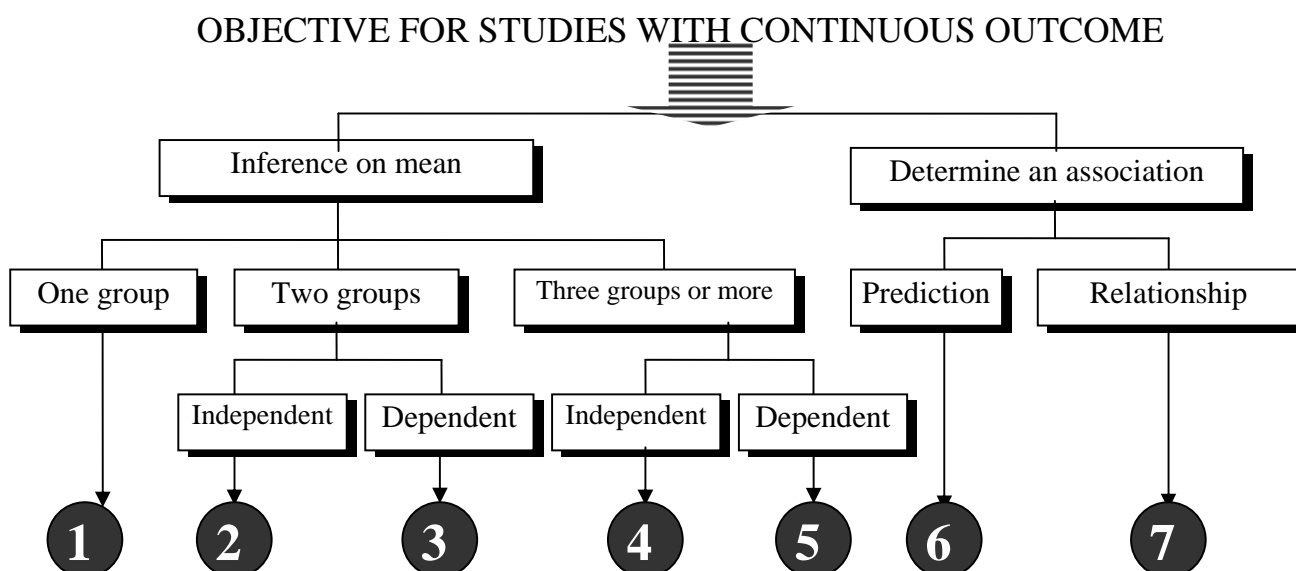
OBJECTIVE FOR STUDIES WITH CONTINUOUS OUTCOME

Inference on mean

Determine an association

One group

Two groups

Three groups or more

Prediction

Relationship

Independent

Dependent

Independent

Dependent

1

2

3

4

5

6

7